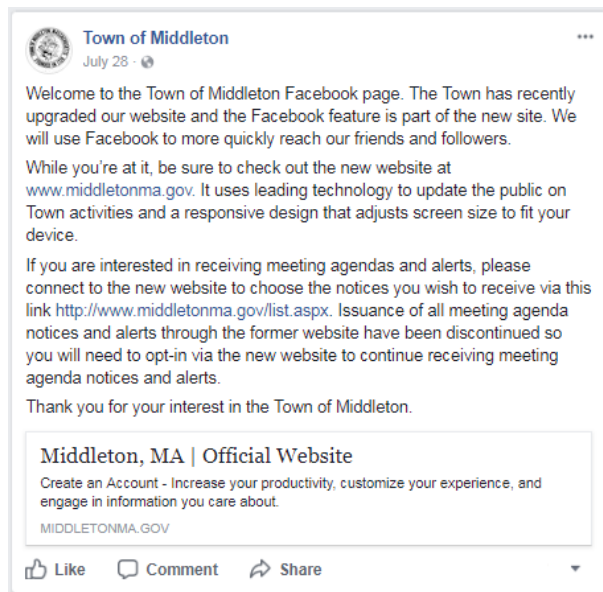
Town of Middleton
July 28 ·

Welcome to the Town of Middleton Facebook page. The Town has recently upgraded our website and the Facebook feature is part of the new site. We will use Facebook to more quickly reach our friends and followers.

While you're at it, be sure to check out the new website at www.middletonma.gov. It uses leading technology to update the public on Town activities and a responsive design that adjusts screen size to fit your device.

If you are interested in receiving meeting agendas and alerts, please connect to the new website to choose the notices you wish to receive via this link http://www.middletonma.gov/list.aspx. Issuance of all meeting agenda notices and alerts through the former website have been discontinued so you will need to opt-in via the new website to continue receiving meeting agenda notices and alerts.

Thank you for your interest in the Town of Middleton.

Middleton, MA | Official Website
Create an Account - Increase your productivity, customize your experience, and engage in information you care about.
MIDDLETONMA.GOV

Like Comment Share